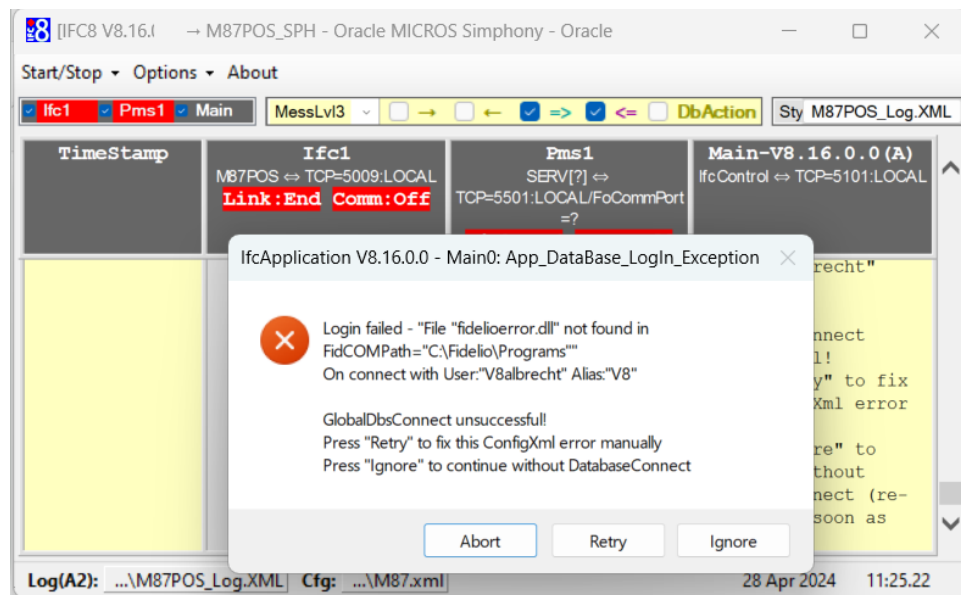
[IFC8 V8.16.( → M87POS_SPH - Oracle MICROS Simphony - Oracle

Start/Stop ▾ Options ▾ About

Ifc1 Pms1 Main

MessLvl3 → ← => <= DbAction Sty M87POS_Log.XML

| TimeStamp | Ifc1 | Pms1 | Main-V8.16.0.0(A) |
|---|---|---|---|
| | M87POS ⇔ TCP=5009:LOCAL Link:End Comm:Off | SERV[?] ⇔ TCP=5501:LOCAL/FoCommPort =? | IfcControl ⇔ TCP=5101:LOCAL |

recht"

nnect
l!
y" to fix
Xml error

re" to
thout
nect (re-
soon as

IfcApplication V8.16.0.0 - Main0: App_DataBase_LogIn_Exception

Login failed - "File "fidelioerror.dll" not found in FidCOMPath="C:\Fidelio\Programs"" On connect with User:"V8albrecht" Alias:"V8"

GlobalDbsConnect unsuccessful!
Press "Retry" to fix this ConfigXml error manually
Press "Ignore" to continue without DatabaseConnect

Abort Retry Ignore

Log(A2): ...\M87POS_Log.XML Cfg: ...\M87.xml 28 Apr 2024 11:25.22